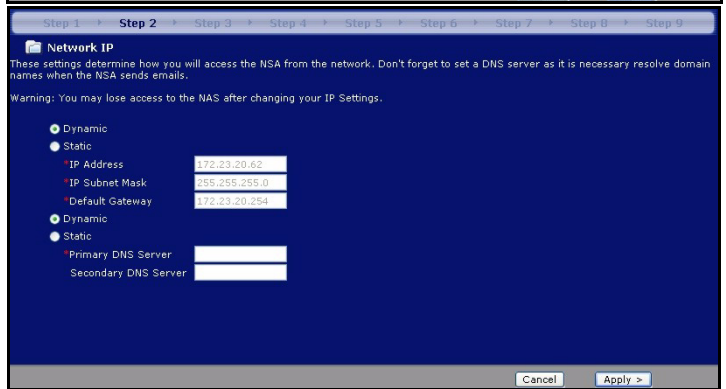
Step 1 Step 2 Step 3 Step 4 Step 5 Step 6 Step 7 Step 8 Step 9

Network IP

These settings determine how you will access the NSA from the network. Don't forget to set a DNS server as it is necessary resolve domain names when the NSA sends emails.

Warning: You may lose access to the NAS after changing your IP Settings.

Dynamic
Static
*IP Address 172.23.20.62
*IP Subnet Mask 255.255.255.0
*Default Gateway 172.23.20.254
Dynamic
Static
*Primary DNS Server
Secondary DNS Server

Cancel Apply >